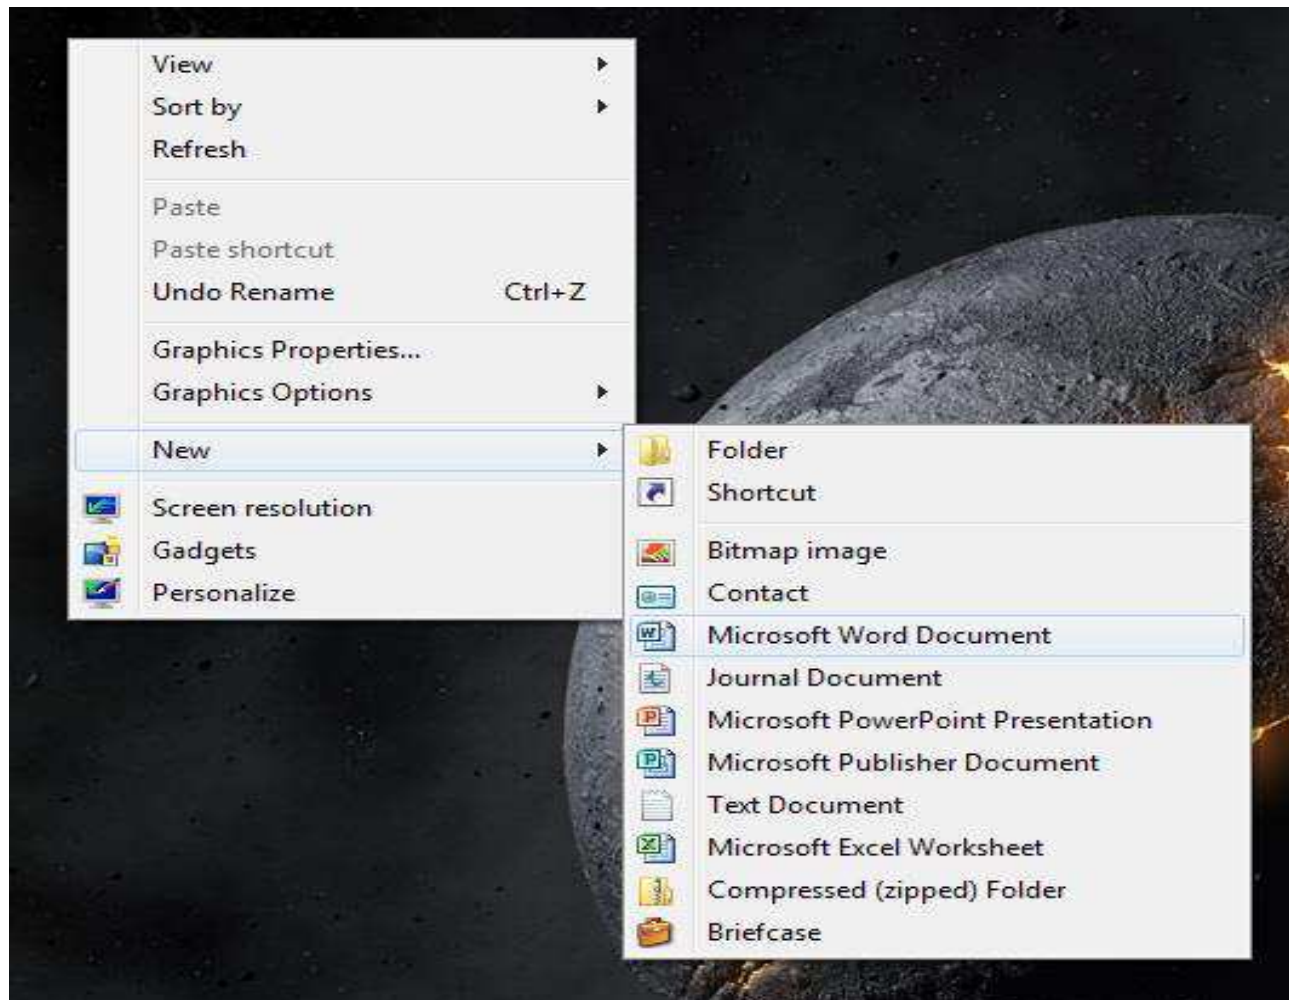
View
Sort by
Refresh

Paste
Paste shortcut
Undo Rename Ctrl+Z

Graphics Properties...
Graphics Options

New

Screen resolution
Gadgets
Personalize

Folder
Shortcut

Bitmap image
Contact
Microsoft Word Document
Journal Document
Microsoft PowerPoint Presentation
Microsoft Publisher Document
Text Document
Microsoft Excel Worksheet
Compressed (zipped) Folder
Briefcase